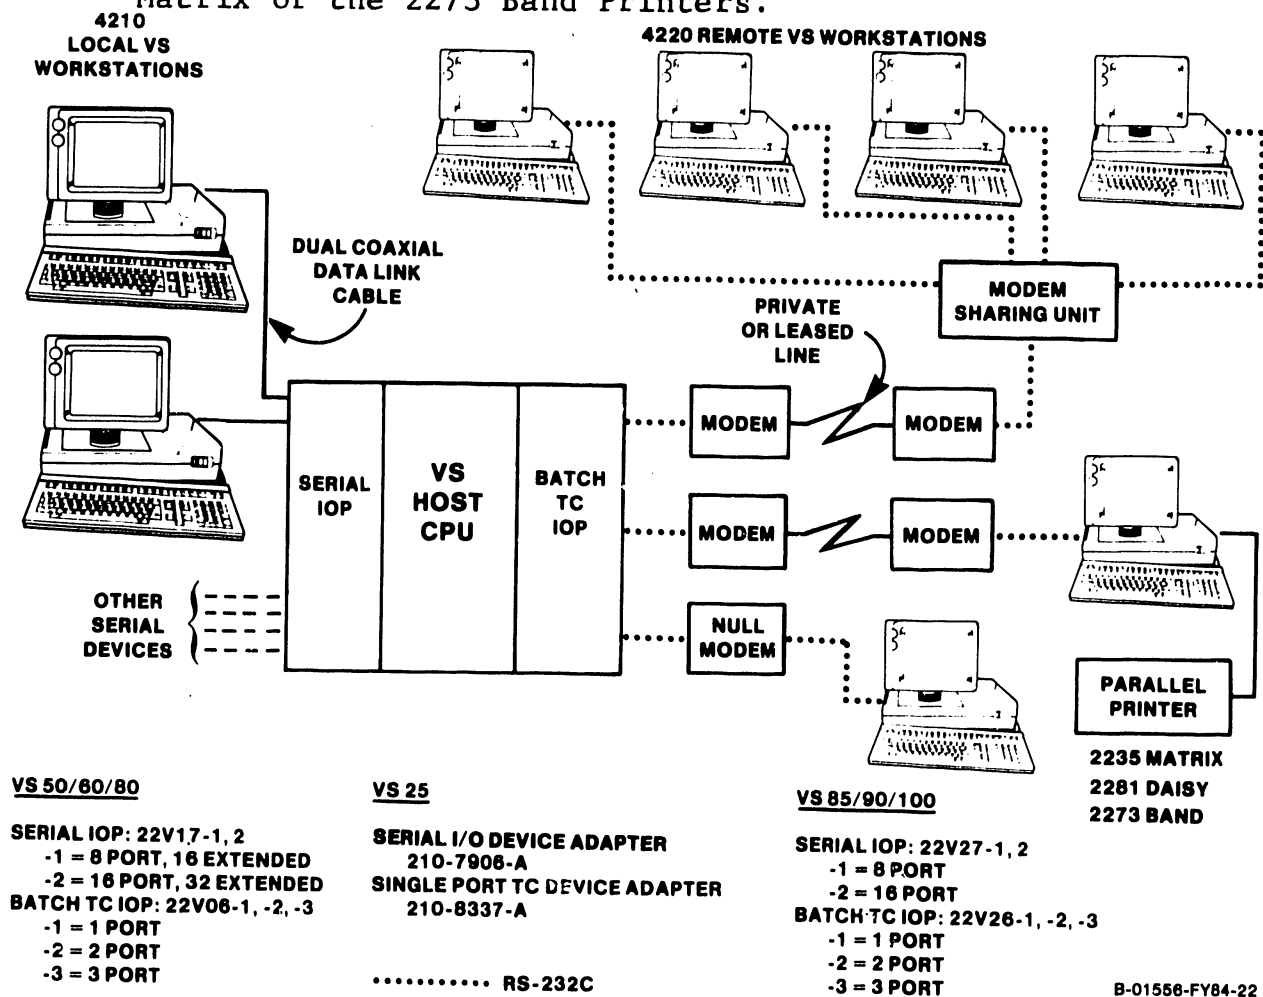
Matrix of the 2273 Band Printers.

4210 LOCAL VS WORKSTATIONS

4220 REMOTE VS WORKSTATIONS

DUAL COAXIAL DATA LINK CABLE

MODEM SHARING UNIT

PRIVATE OR LEASED LINE

SERIAL IOP

VS HOST CPU

BATCH TC IOP

MODEM

MODEM

MODEM

MODEM

NULL MODEM

OTHER SERIAL DEVICES

PARALLEL PRINTER

2235 MATRIX
2281 DAISY
2273 BAND

VS 50/60/80

SERIAL IOP: 22V17-1, 2
-1 = 8 PORT, 16 EXTENDED
-2 = 16 PORT, 32 EXTENDED
BATCH TC IOP: 22V06-1, -2, -3
-1 = 1 PORT
-2 = 2 PORT
-3 = 3 PORT

VS 25

SERIAL I/O DEVICE ADAPTER
210-7906-A
SINGLE PORT TC DEVICE ADAPTER
210-8337-A

RS-232C

VS 85/90/100

SERIAL IOP: 22V27-1, 2
-1 = 8 PORT
-2 = 16 PORT
BATCH TC IOP: 22V26-1, -2, -3
-1 = 1 PORT
-2 = 2 PORT
-3 = 3 PORT

B-01556-FY84-22